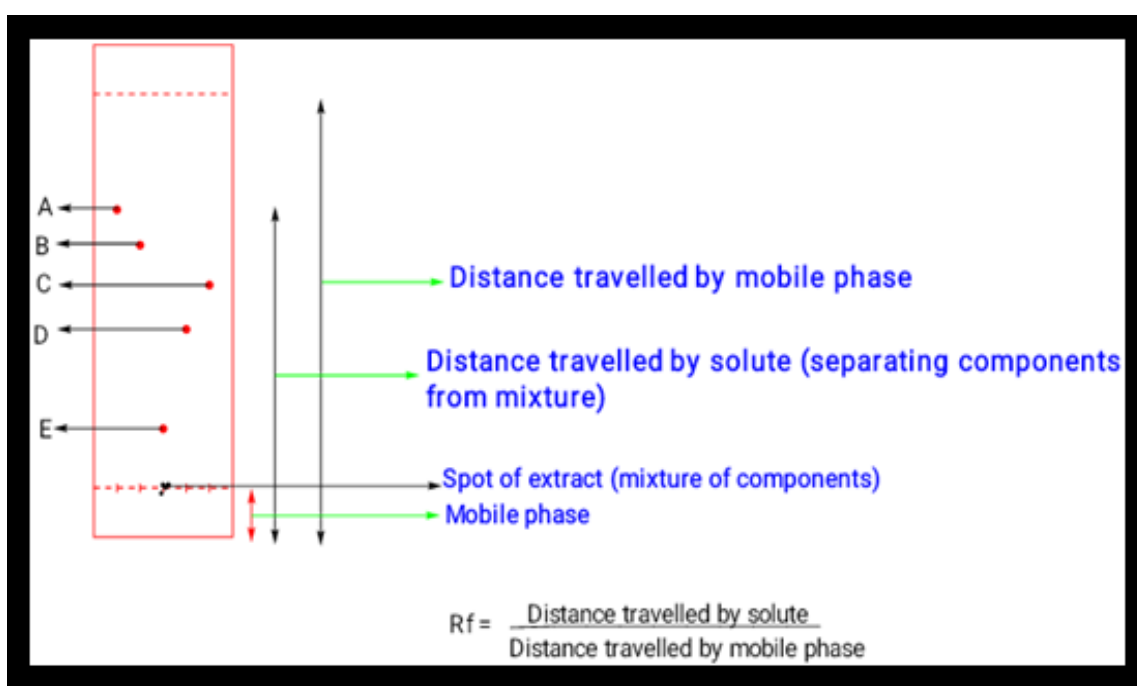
A
B
C
D
E

Distance travelled by mobile phase

Distance travelled by solute (separating components from mixture)

Spot of extract (mixture of components)

Mobile phase

$Rf = \frac{\text{Distance travelled by solute}}{\text{Distance travelled by mobile phase}}$